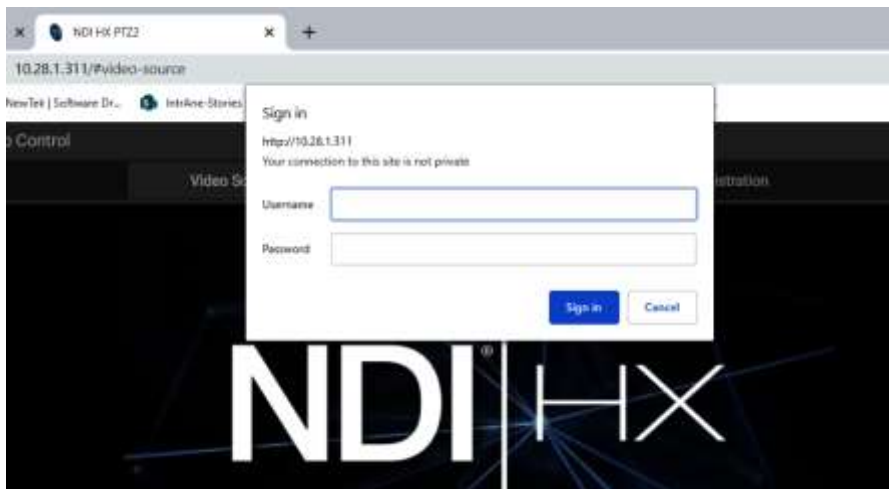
NDI HX PTZ2

10.28.1.311/#video-source

NewTek | Software Dr... IntrAne-Stories

Control

Video S

istration

Sign in

http://10.28.1.311

Your connection to this site is not private

Username

Password

Sign in

Cancel

NDI® HX